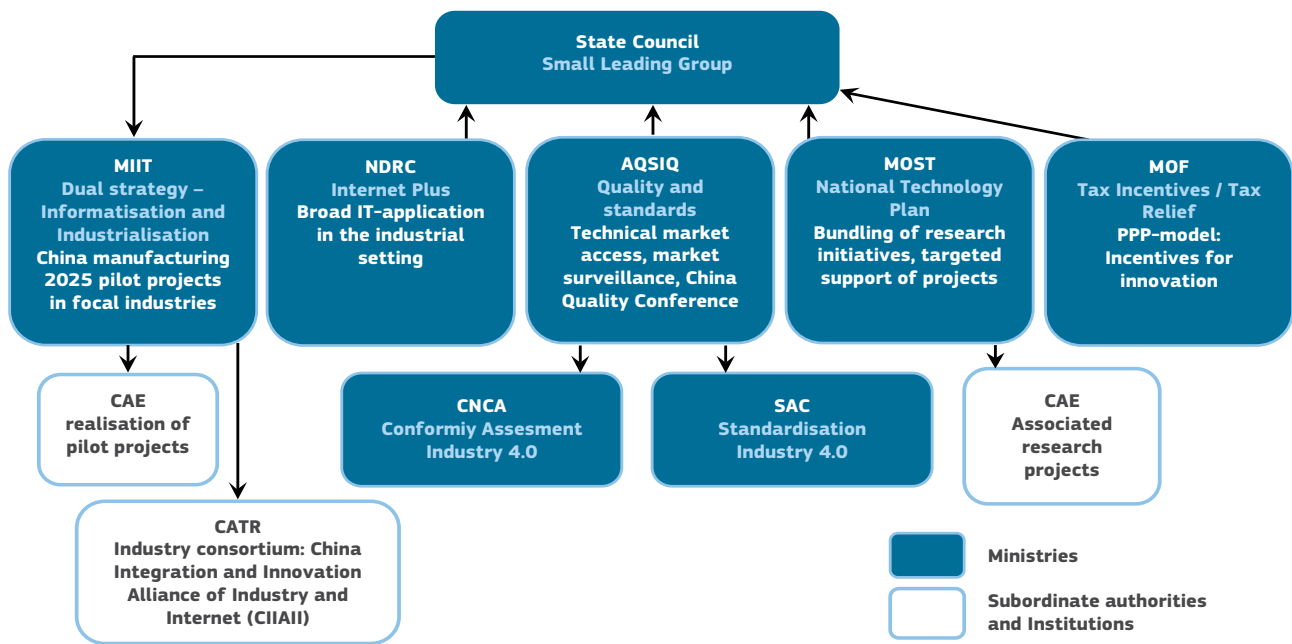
State Council
Small Leading Group

MIIT
Dual strategy – Informatisation and Industrialisation
China manufacturing 2025 pilot projects in focal industries

NDRC
Internet Plus
Broad IT-application in the industrial setting

AQSIQ
Quality and standards
Technical market access, market surveillance, China Quality Conference

MOST
National Technology Plan
Bundling of research initiatives, targeted support of projects

MOF
Tax Incentives / Tax Relief
PPP-model: Incentives for innovation

CAE
realisation of pilot projects

CNCA
Conformiy Assesment
Industry 4.0

SAC
Standardisation
Industry 4.0

CAE
Associated research projects

CATR
Industry consortium: China Integration and Innovation Alliance of Industry and Internet (CIIAII)

Ministries

Subordinate authorities and Institutions